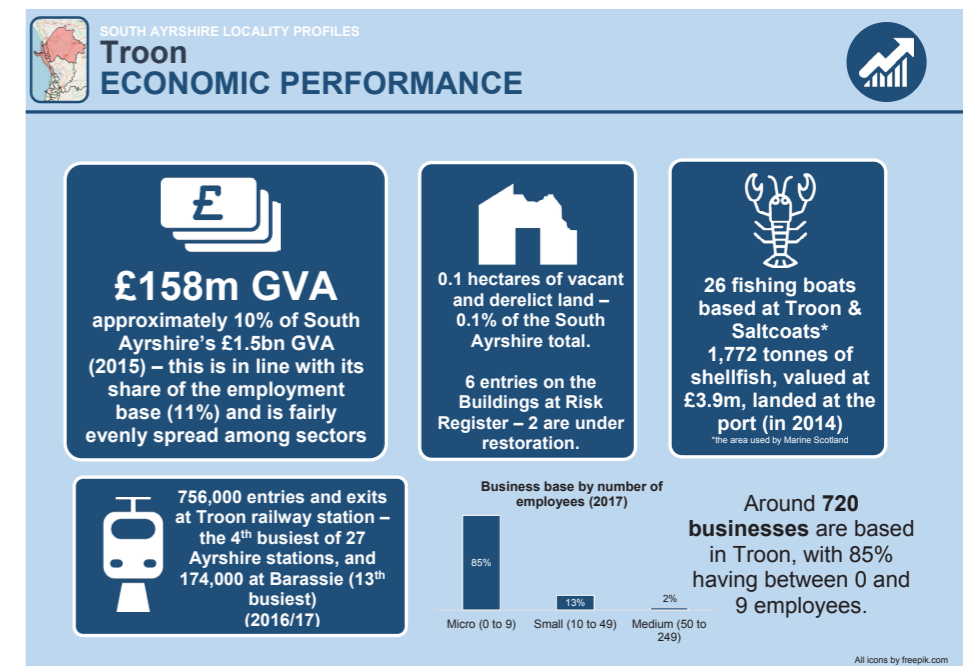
SOUTH AYRSHIRE LOCALITY PROFILES
Troon
ECONOMIC PERFORMANCE

£

£158m GVA
approximately 10% of South Ayrshire's £1.5bn GVA (2015) – this is in line with its share of the employment base (11%) and is fairly evenly spread among sectors

0.1 hectares of vacant and derelict land – 0.1% of the South Ayrshire total.

6 entries on the Buildings at Risk Register – 2 are under restoration.

26 fishing boats based at Troon & Saltcoats*
1,772 tonnes of shellfish, valued at £3.9m, landed at the port (in 2014)
*the area used by Marine Scotland

756,000 entries and exits at Troon railway station – the 4th busiest of 27 Ayrshire stations, and 174,000 at Barassie (13th busiest) (2016/17)

Business base by number of employees (2017)

| Micro (0 to 9) | Small (10 to 49) | Medium (50 to 249) |
|---|---|---|
| 85% | 13% | 2% |

Around 720 businesses are based in Troon, with 85% having between 0 and 9 employees.

All icons by freepik.com